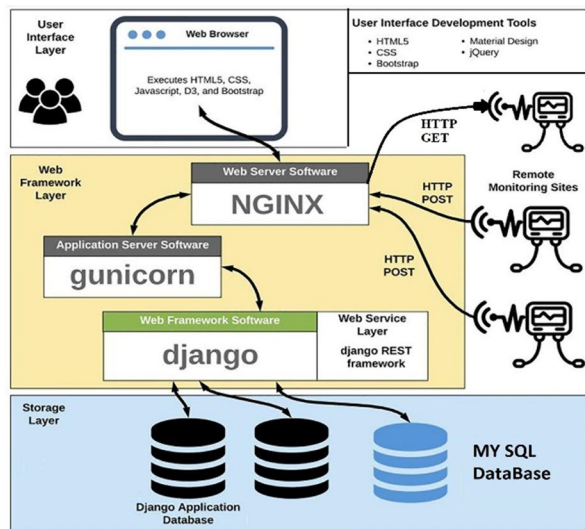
User Interface Layer

Web Browser

Executes HTML5, CSS, Javascript, D3, and Bootstrap

User Interface Development Tools

- HTML5
- CSS
- Bootstrap
- Material Design
- jQuery

HTTP GET

Web Framework Layer

Web Server Software

NGINX

HTTP POST

Remote Monitoring Sites

Application Server Software

gunicorn

HTTP POST

Web Framework Software

django

Web Service Layer

django REST framework

Storage Layer

MY SQL DataBase

Django Application Database